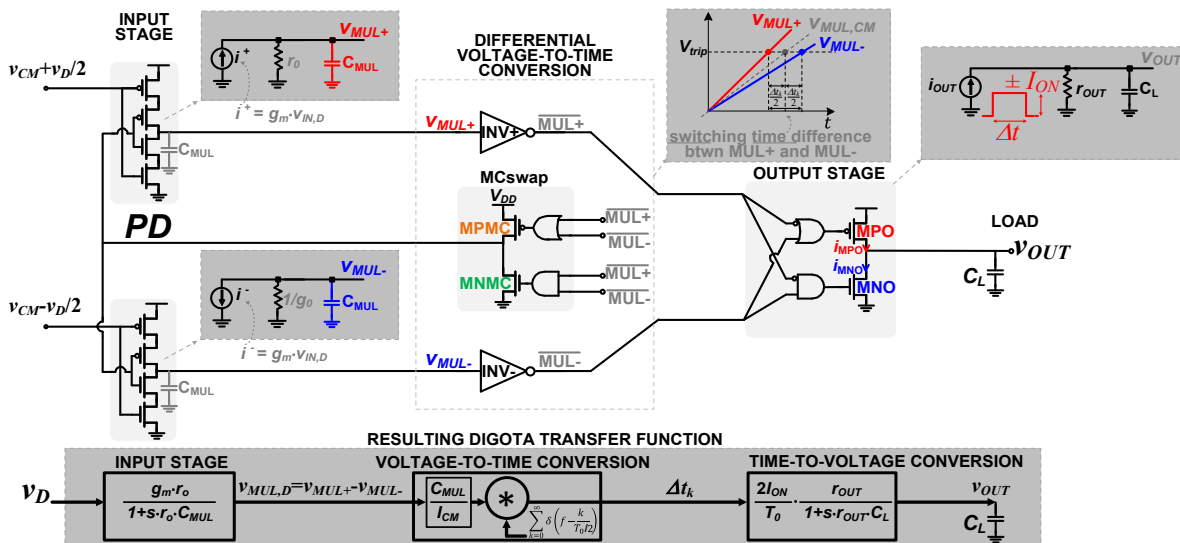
INPUT STAGE

$v_{CM}+v_D/2$

$i^+$ $r_0$ $v_{MUL+}$ $C_{MUL}$

$i^+ = g_m \cdot v_{IN,D}$

$C_{MUL}$

PD

$v_{CM}-v_D/2$

$i^-$ $1/g_0$ $v_{MUL-}$ $C_{MUL}$

$i^- = g_m \cdot v_{IN,D}$

$C_{MUL}$

DIFFERENTIAL VOLTAGE-TO-TIME CONVERSION

$v_{MUL+}$ INV+ $\overline{MUL+}$

MCswap

$V_{DD}$

MPMC

$\overline{MUL+}$

$\overline{MUL-}$

MNMC

$\overline{MUL+}$

$\overline{MUL-}$

$v_{MUL-}$ INV- $\overline{MUL-}$

$V_{trip}$ $v_{MUL+}$ $v_{MUL,CM}$ $v_{MUL-}$ $t$ $\frac{\Delta t_k}{2}$ $\frac{\Delta t_k}{2}$

switching time difference btwn MUL+ and MUL-

OUTPUT STAGE

$i_{OUT}$ $\pm I_{ON}$ $\Delta t$ $r_{OUT}$ $C_L$ $v_{OUT}$

MPO $i_{MPO}$ $i_{MNO}$ MNO

LOAD

$v_{OUT}$

$C_L$

RESULTING DIGOTA TRANSFER FUNCTION

INPUT STAGE

VOLTAGE-TO-TIME CONVERSION

TIME-TO-VOLTAGE CONVERSION

$v_D$

$\frac{g_m \cdot r_o}{1+s \cdot r_o \cdot C_{MUL}}$

$v_{MUL,D}=v_{MUL+}-v_{MUL-}$

$\frac{C_{MUL}}{I_{CM}}$

$*$

$\sum_{k=0}^{\infty} \delta\left(f-\frac{k}{T_0/2}\right)$

$\Delta t_k$

$\frac{2I_{ON}}{T_0} \cdot \frac{r_{OUT}}{1+s \cdot r_{OUT} \cdot C_L}$

$v_{OUT}$

$C_L$